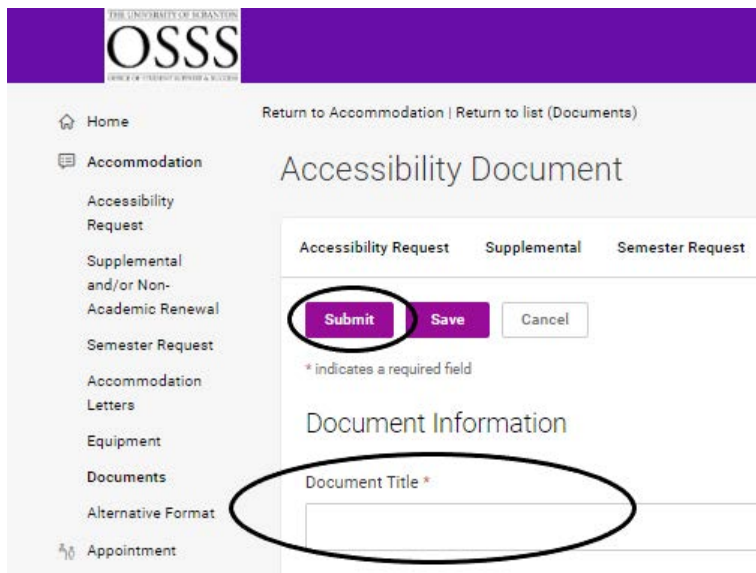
THE UNIVERSITY OF SCRANTON
OSSS
OFFICE OF STUDENT SUPPORT & SUCCESS

Home
Accommodation
Accessibility Request
Supplemental and/or Non-Academic Renewal
Semester Request
Accommodation Letters
Equipment
Documents
Alternative Format
Appointment

Return to Accommodation | Return to list (Documents)

Accessibility Document

Accessibility Request Supplemental Semester Request

Submit Save Cancel

* indicates a required field

Document Information

Document Title *